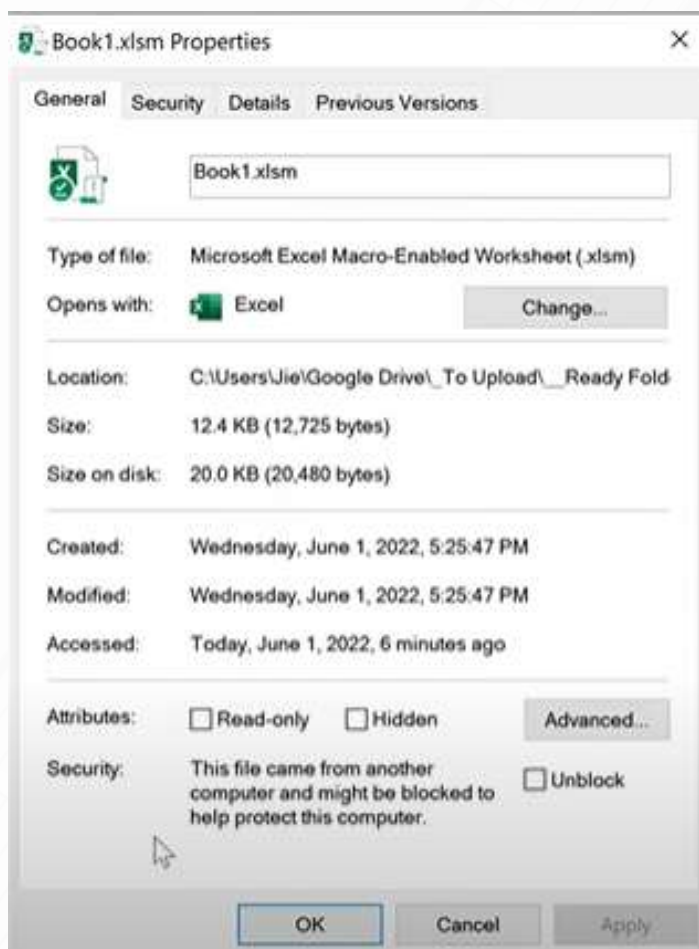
Book1.xlsm Properties

×

General | Security | Details | Previous Versions

Book1.xlsm

Type of file: Microsoft Excel Macro-Enabled Worksheet (.xlsm)

Opens with: Excel

Change...

Location: C:\Users\Jie\Google Drive\_To Upload\__Ready Fold

Size: 12.4 KB (12,725 bytes)

Size on disk: 20.0 KB (20,480 bytes)

Created: Wednesday, June 1, 2022, 5:25:47 PM

Modified: Wednesday, June 1, 2022, 5:25:47 PM

Accessed: Today, June 1, 2022, 6 minutes ago

Attributes: Read-only Hidden

Advanced...

Security: This file came from another computer and might be blocked to help protect this computer.

Unblock

OK | Cancel | Apply